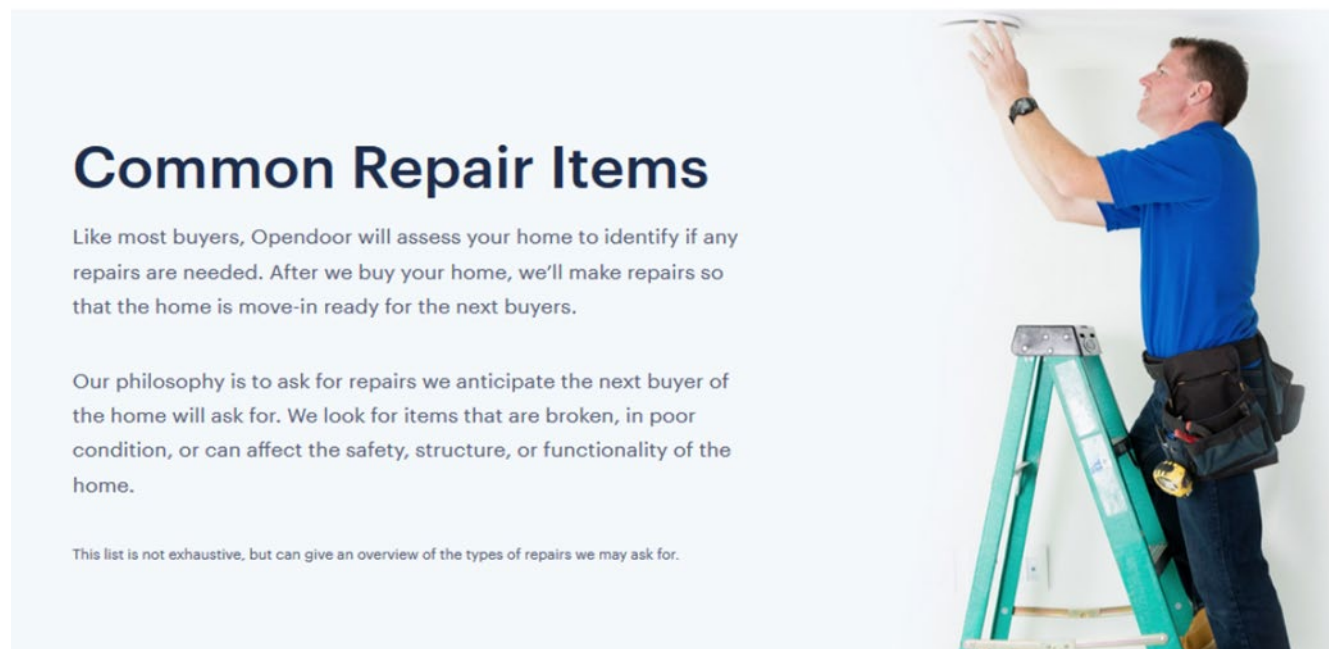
Common Repair Items

Like most buyers, Opendoor will assess your home to identify if any repairs are needed. After we buy your home, we'll make repairs so that the home is move-in ready for the next buyers.

Our philosophy is to ask for repairs we anticipate the next buyer of the home will ask for. We look for items that are broken, in poor condition, or can affect the safety, structure, or functionality of the home.

This list is not exhaustive, but can give an overview of the types of repairs we may ask for.